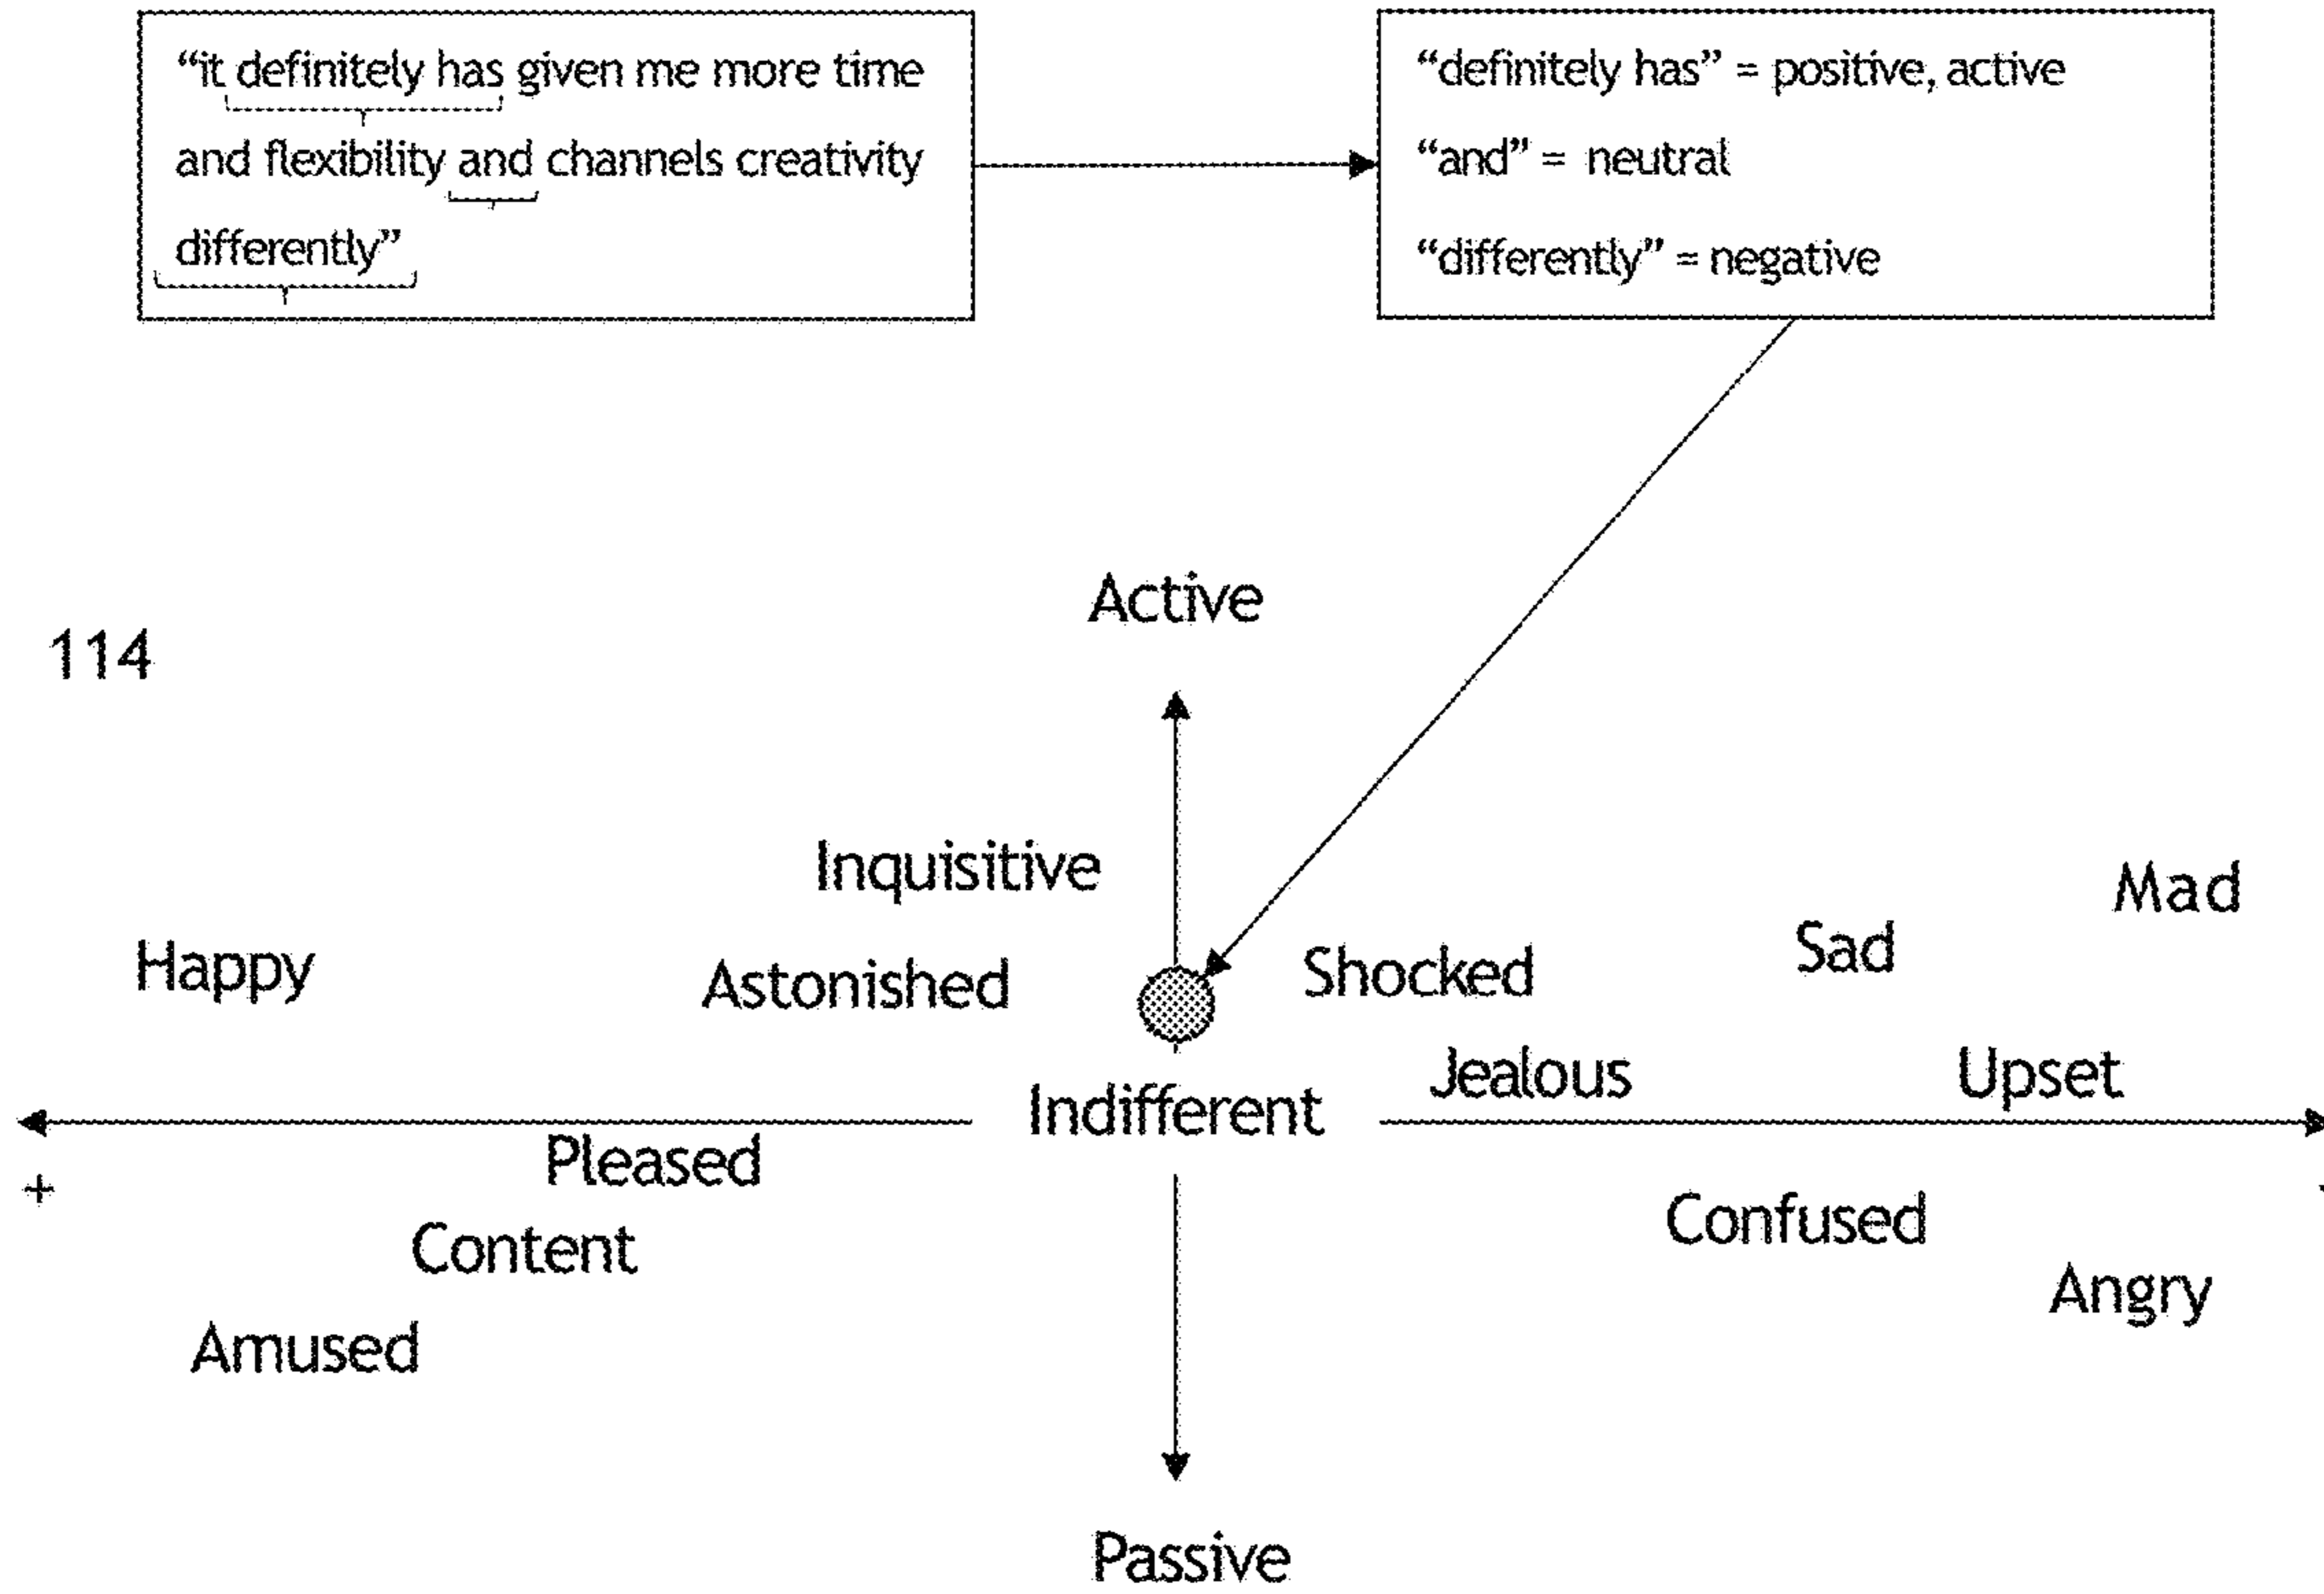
“it definitely has given me more time and flexibility and channels creativity differently”

“definitely has” = positive, active
“and” = neutral
“differently” = negative

114

Active

Inquisitive

Mad

Sad

Happy

Astonished

Shocked

Jealous

Upset

Indifferent

Pleased

+

Confused

Content

Angry

Amused

Passive